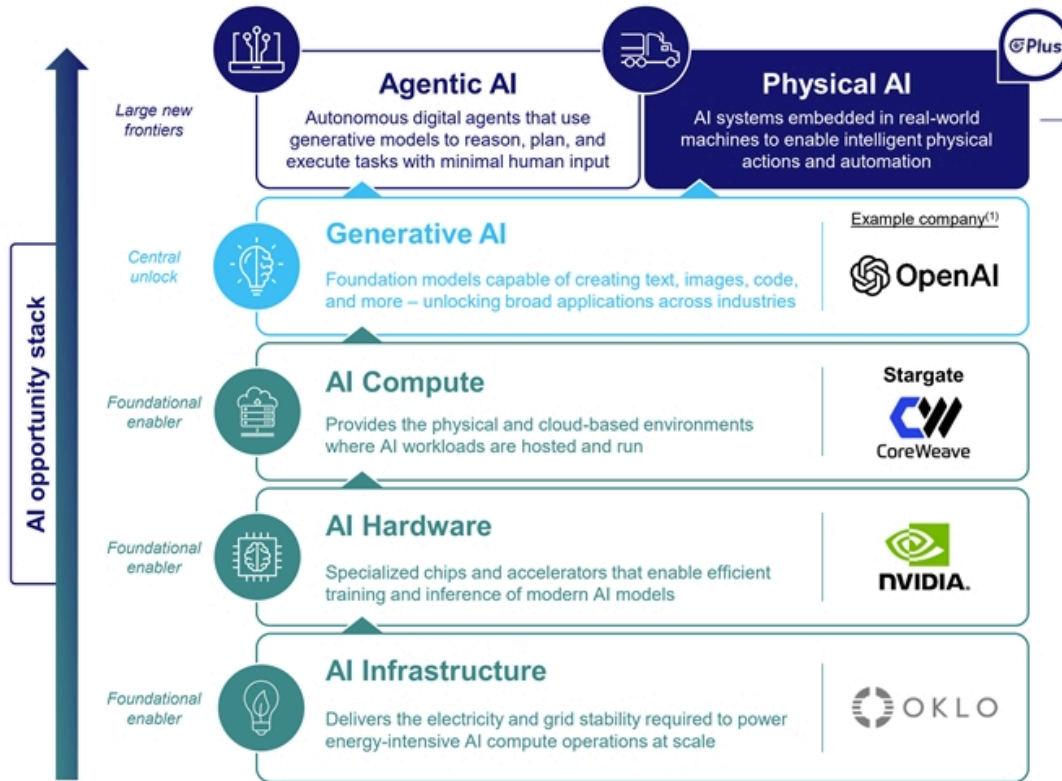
AI opportunity stack

Large new frontiers

Agentic AI

Autonomous digital agents that use generative models to reason, plan, and execute tasks with minimal human input

Physical AI

AI systems embedded in real-world machines to enable intelligent physical actions and automation

Plus

Central unlock

Generative AI

Foundation models capable of creating text, images, code, and more – unlocking broad applications across industries

Example company$^{(1)}$

OpenAI

Foundational enabler

AI Compute

Provides the physical and cloud-based environments where AI workloads are hosted and run

Stargate

CoreWeave

Foundational enabler

AI Hardware

Specialized chips and accelerators that enable efficient training and inference of modern AI models

NVIDIA.

Foundational enabler

AI Infrastructure

Delivers the electricity and grid stability required to power energy-intensive AI compute operations at scale

OKLO